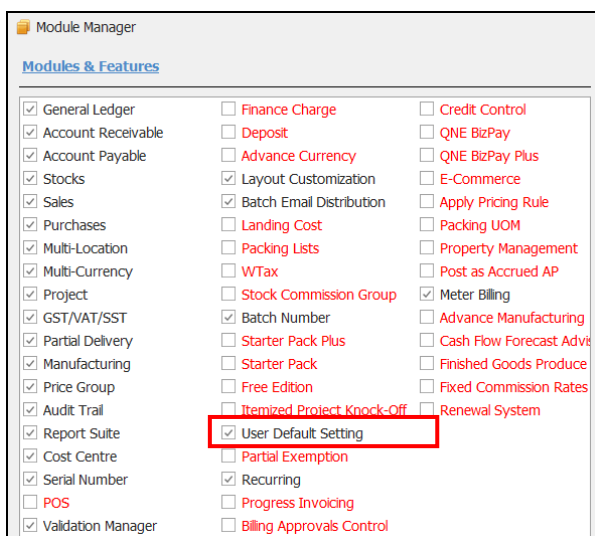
Module Manager

Modules & Features

General Ledger
Account Receivable
Account Payable
Stocks
Sales
Purchases
Multi-Location
Multi-Currency
Project
GST/VAT/SST
Partial Delivery
Manufacturing
Price Group
Audit Trail
Report Suite
Cost Centre
Serial Number
POS
Validation Manager

Finance Charge
Deposit
Advance Currency
Layout Customization
Batch Email Distribution
Landing Cost
Packing Lists
WTax
Stock Commission Group
Batch Number
Starter Pack Plus
Starter Pack
Free Edition
Itemized Project Knock-Off
User Default Setting
Partial Exemption
Recurring
Progress Invoicing
Billing Approvals Control

Credit Control
QNE BizPay
QNE BizPay Plus
E-Commerce
Apply Pricing Rule
Packing UOM
Property Management
Post as Accrued AP
Meter Billing
Advance Manufacturing
Cash Flow Forecast Advis
Finished Goods Produce
Fixed Commission Rates
Renewal System